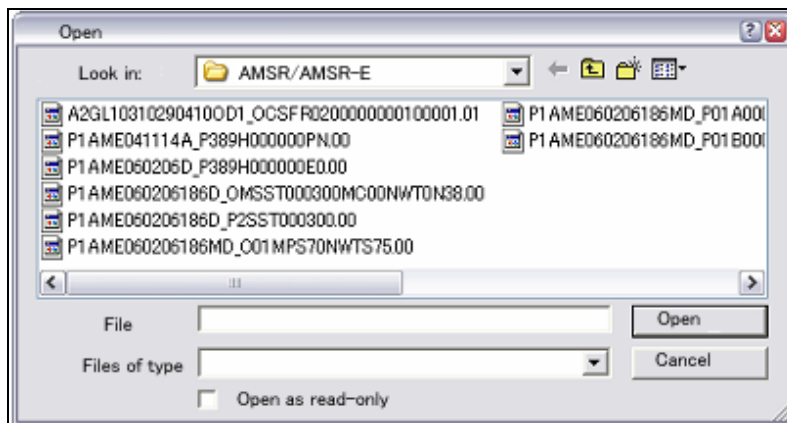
Open

Look in: AMSR/AMSR-E

A2GL10310290410OD1_OCSFR0200000000100001.01
P1AME041114A_P389H000000PN.00
P1AME060206D_P389H000000E0.00
P1AME060206186D_OMSST000300MC00NWT0N38.00
P1AME060206186D_P2SST000300.00
P1AME060206186MD_O01MPS70NWTS75.00
P1AME060206186MD_P01A00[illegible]
P1AME060206186MD_P01B00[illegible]

File
Open
Files of type
Cancel
Open as read-only